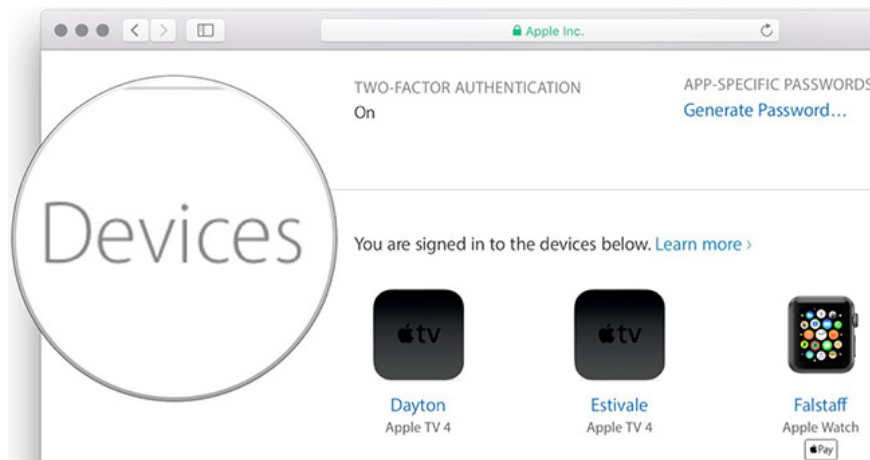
Apple Inc.

TWO-FACTOR AUTHENTICATION
On

APP-SPECIFIC PASSWORDS
Generate Password…

Devices

You are signed in to the devices below. Learn more ›

tv
Dayton
Apple TV 4

tv
Estivale
Apple TV 4

Falstaff
Apple Watch
Pay